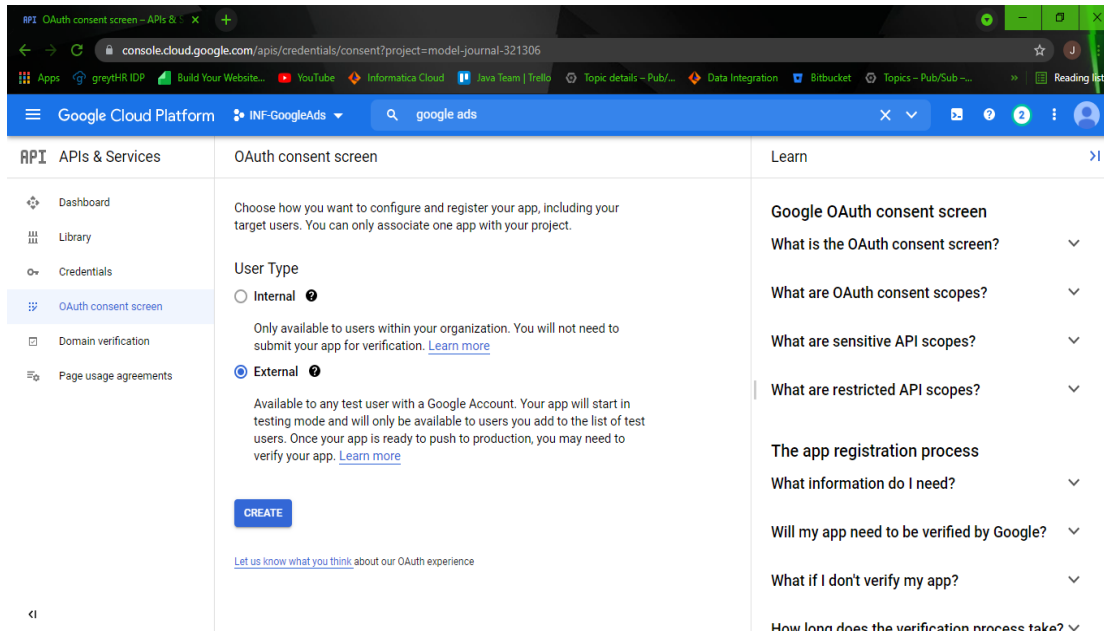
API OAuth consent screen – APIs & S ×

console.cloud.google.com/apis/credentials/consent?project=model-journal-321306

Apps greytHR IDP Build Your Website... YouTube Informatica Cloud Java Team | Trello Topic details – Pub/... Data Integration Bitbucket Topics – Pub/Sub –... » Reading list

Google Cloud Platform INF-GoogleAds google ads 2

API APIs & Services

Dashboard
Library
Credentials
OAuth consent screen
Domain verification
Page usage agreements

OAuth consent screen

Choose how you want to configure and register your app, including your target users. You can only associate one app with your project.

User Type

Internal

Only available to users within your organization. You will not need to submit your app for verification. Learn more

External

Available to any test user with a Google Account. Your app will start in testing mode and will only be available to users you add to the list of test users. Once your app is ready to push to production, you may need to verify your app. Learn more

CREATE

Let us know what you think about our OAuth experience

Learn

Google OAuth consent screen

What is the OAuth consent screen?

What are OAuth consent scopes?

What are sensitive API scopes?

What are restricted API scopes?

The app registration process

What information do I need?

Will my app need to be verified by Google?

What if I don't verify my app?

How long does the verification process take?